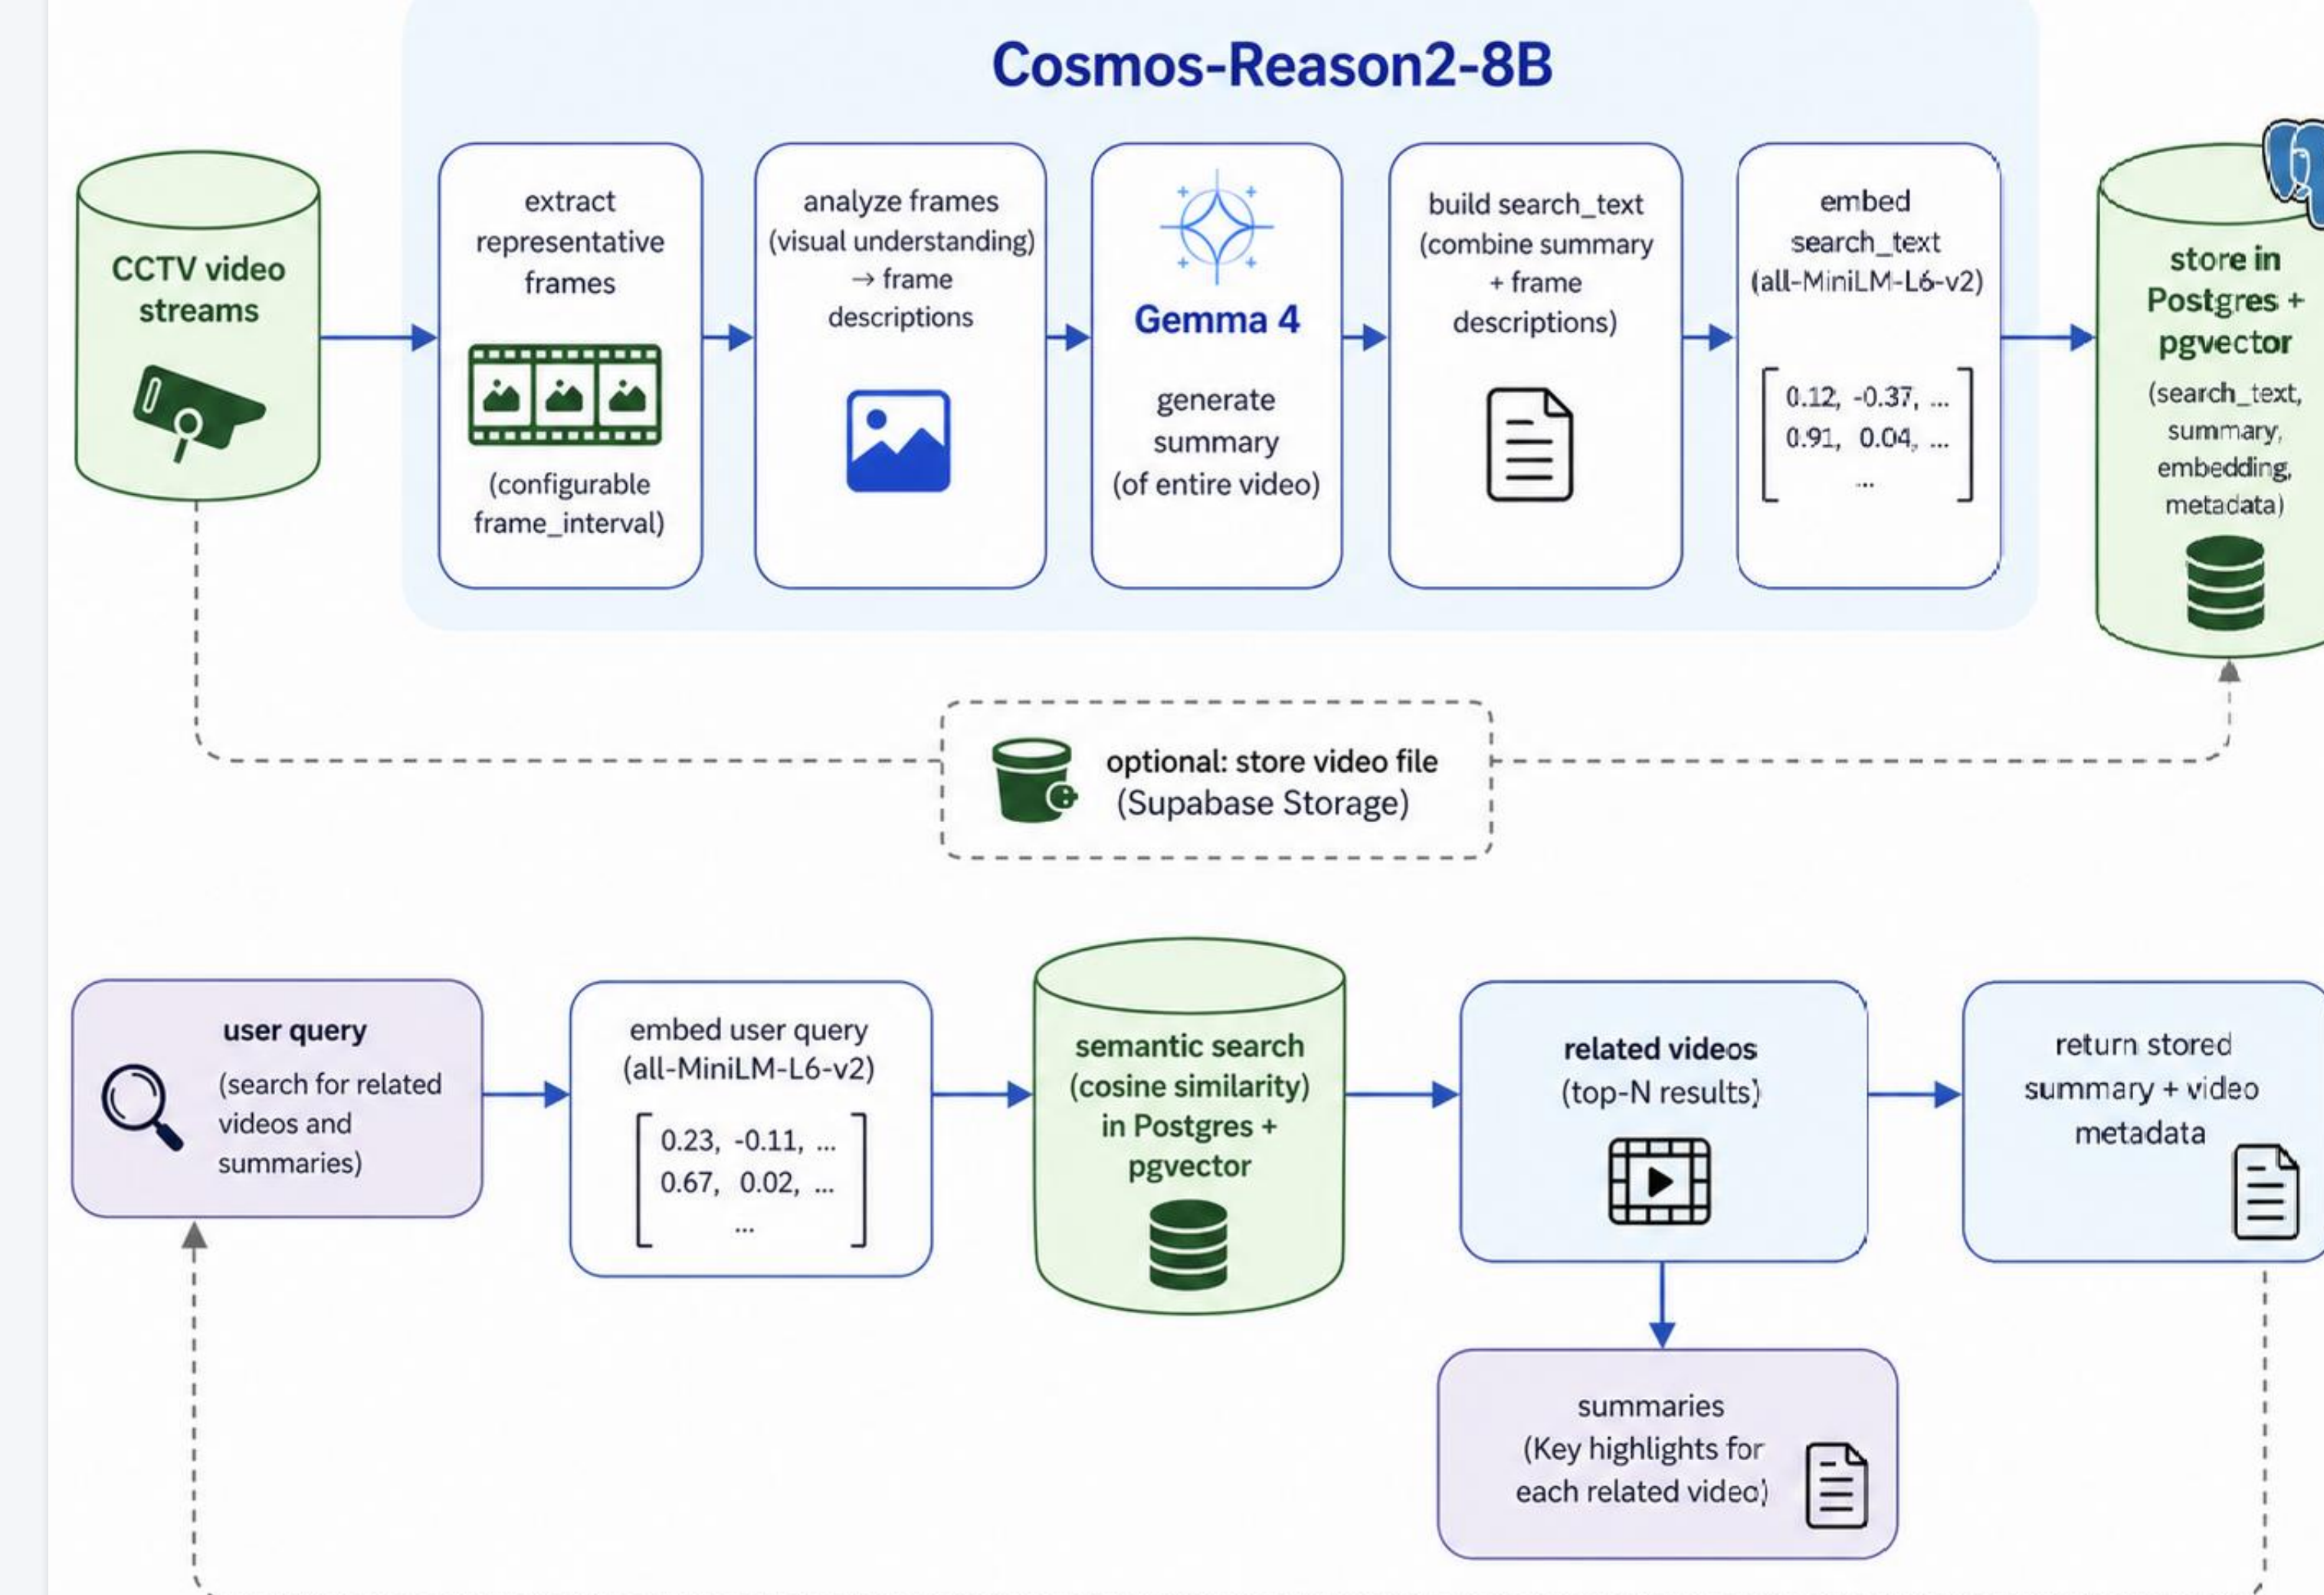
Cosmos-Reason2-8B

CCTV video streams

extract representative frames

(configurable frame_interval)

analyze frames (visual understanding) → frame descriptions

Gemma 4

generate summary (of entire video)

build search_text (combine summary + frame descriptions)

embed search_text (all-MiniLM-L6-v2)

$\begin{bmatrix} 0.12, & -0.37, & ... \\ 0.91, & 0.04, & ... \\ & ... & \end{bmatrix}$

store in Postgres + pgvector (search_text, summary, embedding, metadata)

optional: store video file (Supabase Storage)

user query (search for related videos and summaries)

embed user query (all-MiniLM-L6-v2)

$\begin{bmatrix} 0.23, & -0.11, & ... \\ 0.67, & 0.02, & ... \\ & ... & \end{bmatrix}$

semantic search (cosine similarity) in Postgres + pgvector

related videos (top-N results)

return stored summary + video metadata

summaries (Key highlights for each related video)